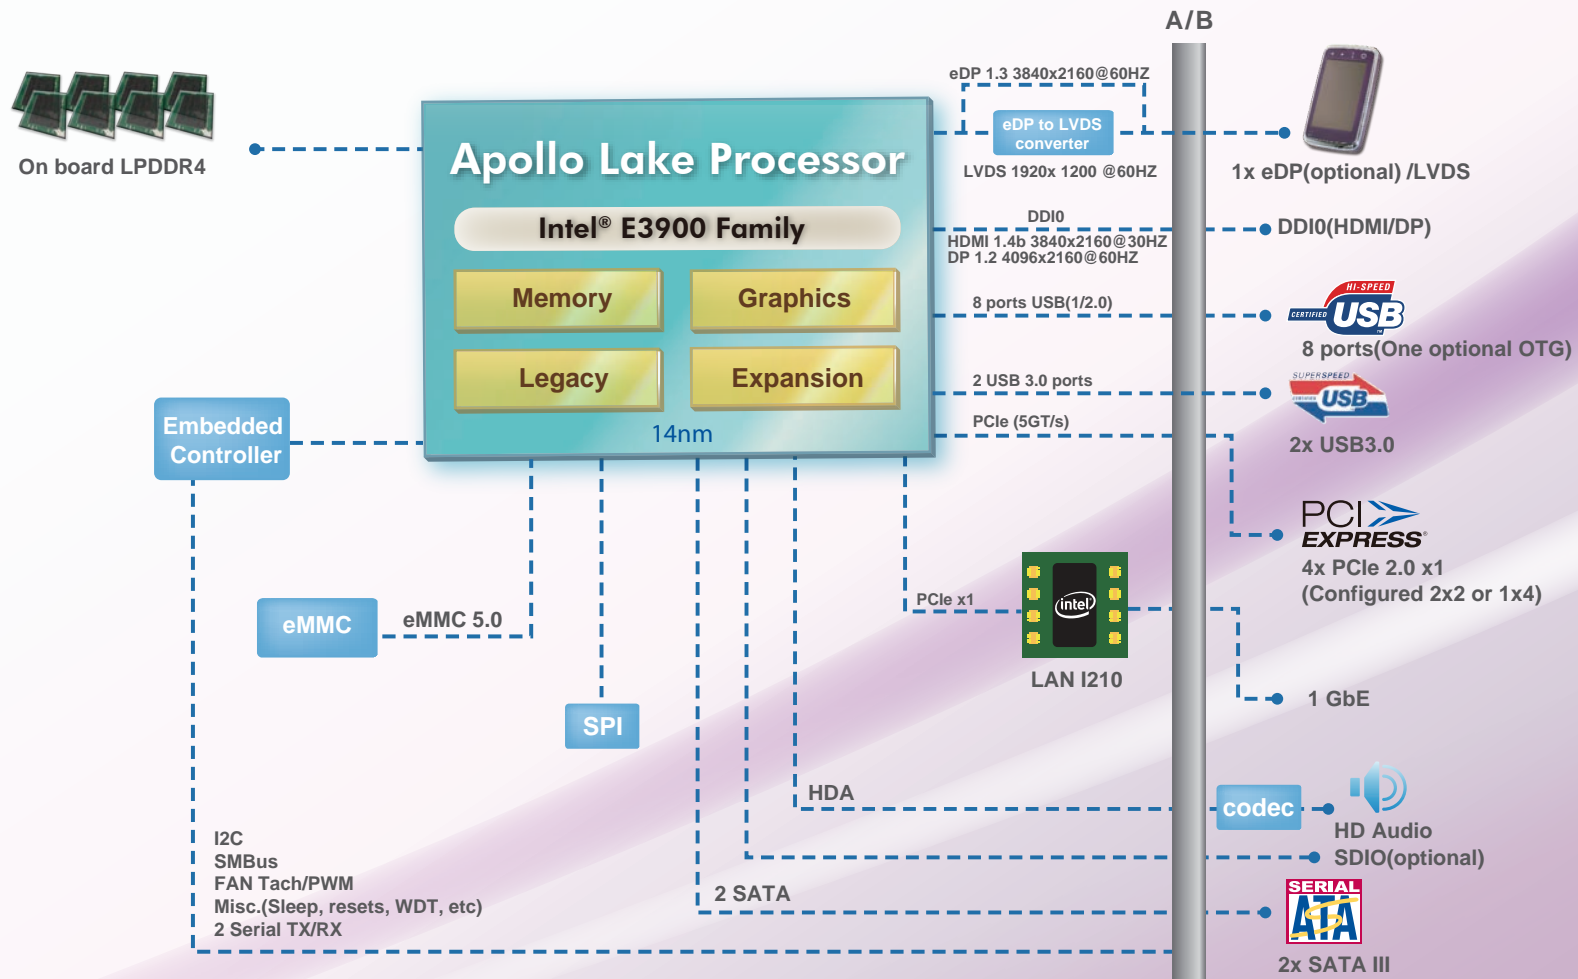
A/B

On board LPDDR4

Apollo Lake Processor

Intel® E3900 Family

Memory

Graphics

Legacy

Expansion

14nm

eDP 1.3 3840x2160@60HZ

eDP to LVDS converter

LVDS 1920x 1200 @60HZ

1x eDP(optional) /LVDS

DDI0

HDMI 1.4b 3840x2160@30HZ
DP 1.2 4096x2160@60HZ

DDI0(HDMI/DP)

8 ports USB(1/2.0)

HI-SPEED
CERTIFIED USB

8 ports(One optional OTG)

2 USB 3.0 ports

SUPERSPEED
CERTIFIED USB

2x USB3.0

PCIe (5GT/s)

PCI EXPRESS

4x PCIe 2.0 x1
(Configured 2x2 or 1x4)

Embedded Controller

eMMC

eMMC 5.0

SPI

PCIe x1

intel

LAN I210

1 GbE

HDA

codec

HD Audio

SDIO(optional)

I2C
SMBus
FAN Tach/PWM
Misc.(Sleep, resets, WDT, etc)
2 Serial TX/RX

2 SATA

SERIAL ATA

2x SATA III